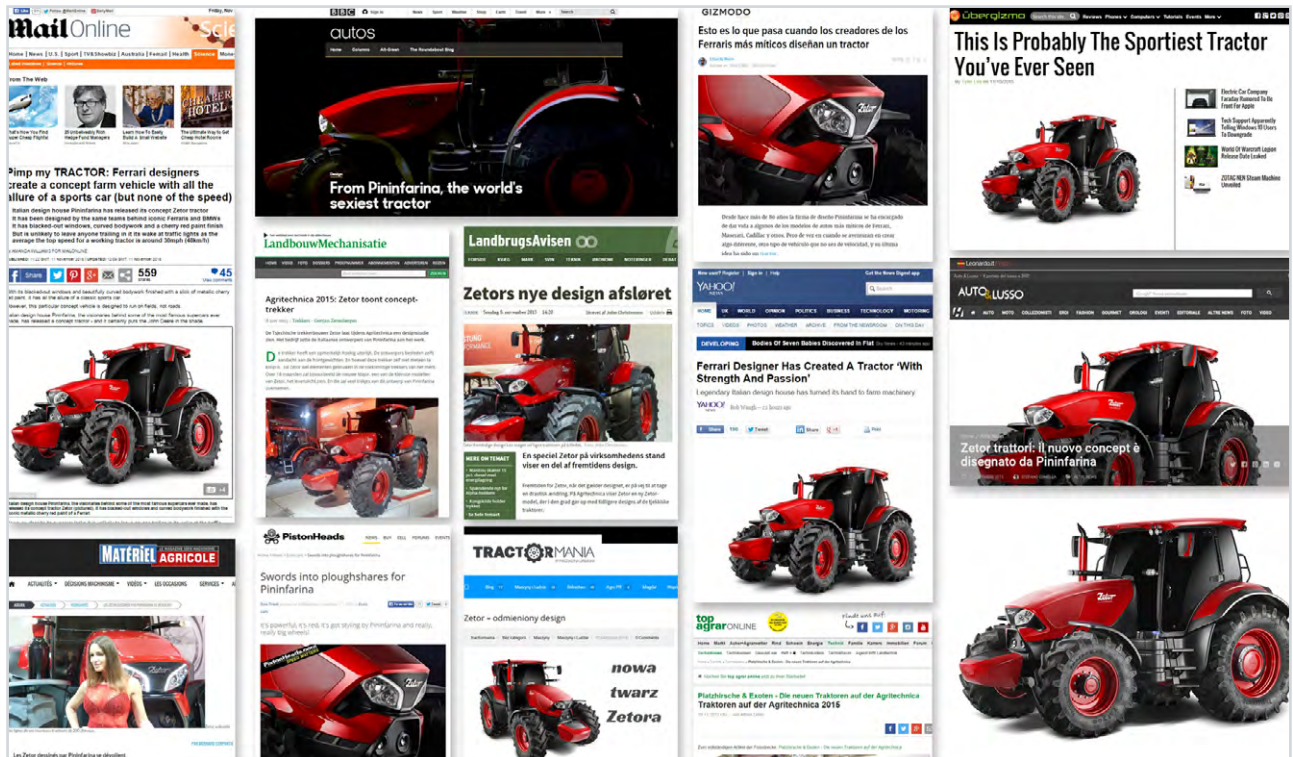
Mail Online

Friday, Nov

Home | News | U.S. | Sport | TV&Showbiz | Australia | Femail | Health | Science | Money

From The Web

Pimp my TRACTOR: Ferrari designers create a concept farm vehicle with all the allure of a sports car (but none of the speed)

Italian design house Pininfarina has released its concept Zetor tractor

It has been designed by the same teams behind iconic Ferraris and BMWs

It has blacked-out windows, curved bodywork and a cherry red paint finish

But is unlikely to leave anyone trailing in its wake at traffic lights as the average the top speed for a working tractor is around 30mph (40km/h)

Share

559

45

MATÉRIEL AGRICOLE

ACTUALITÉS · DÉCISIONS MACHINISME · VIDÉOS · LES OCCASIONS · SERVICES ·

Les Zetor designés par Pininfarina se dévoilent

BBC

autos

From Pininfarina, the world's sexiest tractor

LandbouwMechanisatie

Agritechnica 2015: Zetor toont concept-trekker

PistonHeads

Swords into ploughshares for Pininfarina

It's powerful, it's red, it's got styling by Pininfarina and really, really big wheels!

LandbrugsAvisen

Zetors nye design afsløret

En speciel Zetor på virksomhedens stand viser en del af fremtidens design.

TRACTORMANIA

Zetor – odmieniony design

nowa twarz Zetora

GIZMODO

Esto es lo que pasa cuando los creadores de los Ferraris más míticos diseñan un tractor

YAHOO!

DEVELOPING  Bodies Of Seven Babies Discovered In Flat

Ferrari Designer Has Created A Tractor 'With Strength And Passion'

Legendary Italian design house has turned its hand to farm machinery

top agrar ONLINE

Platzhirsche & Exoten - Die neuen Traktoren auf der Agritechnica 2015

übergizmo

This Is Probably The Sportiest Tractor You've Ever Seen

Electric Car Company Faraday Rumored To Be Front For Apple

Tech Support Apparently Telling Windows 10 Users To Downgrade

World Of Warcraft Legion Release Date Leaked

ZOTAC NEN Steam Machine Unveiled

AUTO&LUSSO

AUTO · MOTO · COLLEZIONISTI · ORGI · FASHION · GOURMET · OROLOGI · EVENTI · EDITORIALE · ALTRE NEWS · FOTO · VIDEO

Zetor trattori: il nuovo concept è disegnato da Pininfarina